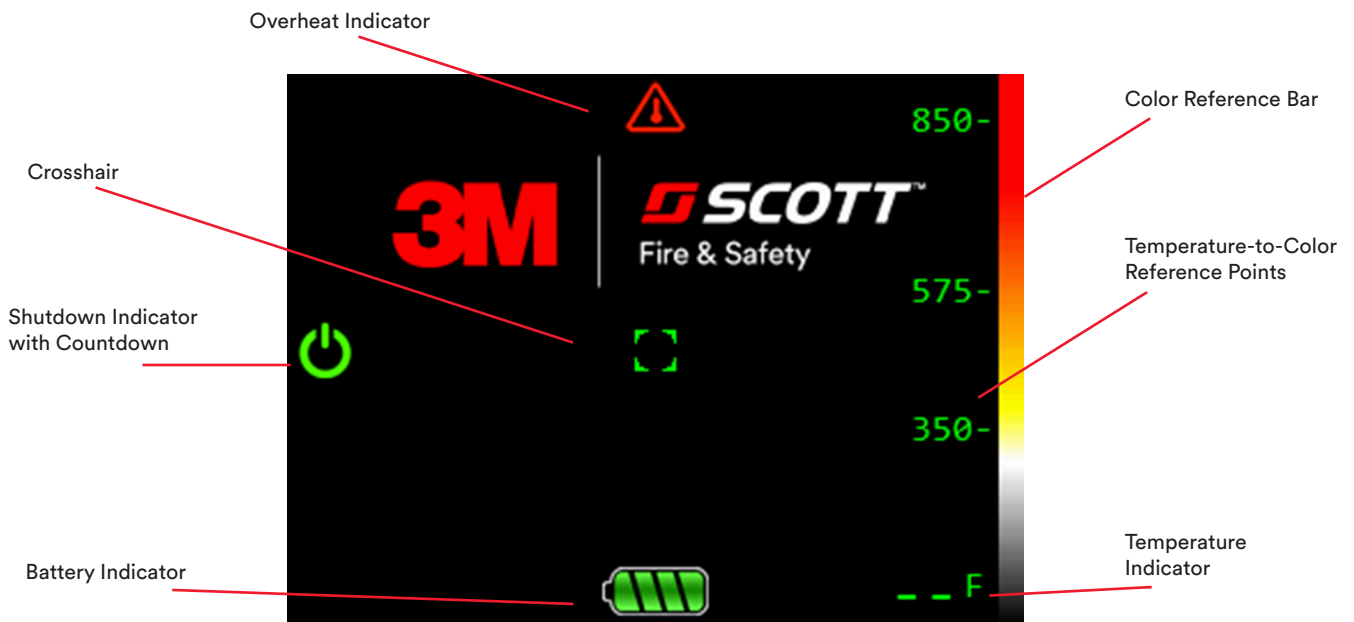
Overheat Indicator

Color Reference Bar

850-

Crosshair

3M

SCOTT™
Fire & Safety

Temperature-to-Color Reference Points

575-

Shutdown Indicator with Countdown

350-

Temperature Indicator

Battery Indicator

_ _ F